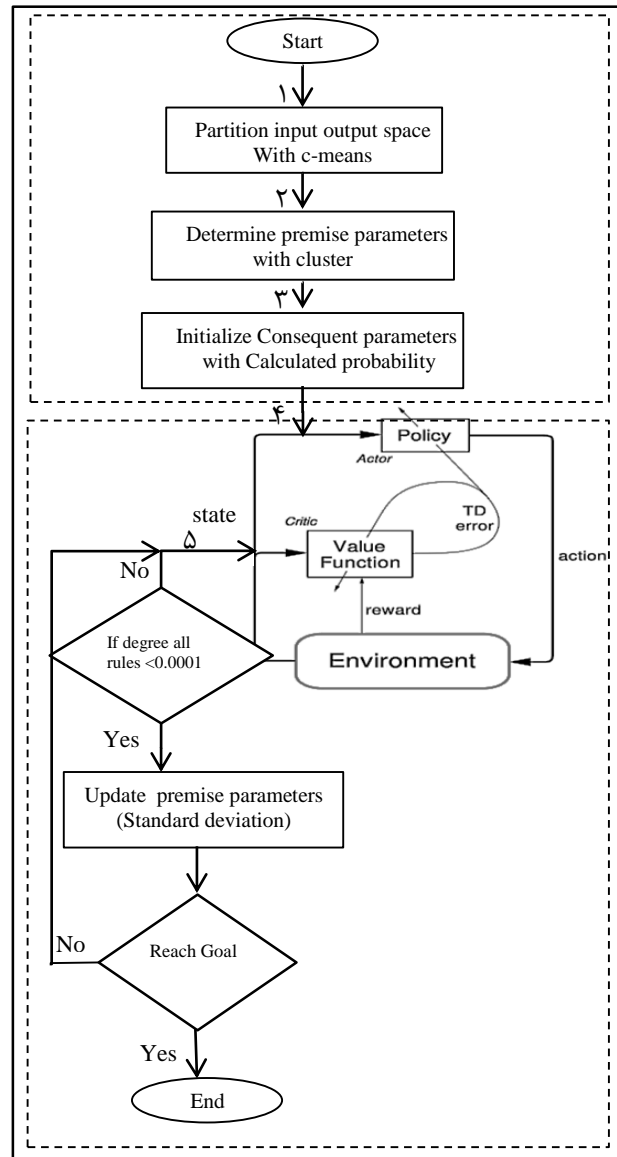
Start

١

Partition input output space With c-means

٢

Determine premise parameters with cluster

٣

Initialize Consequent parameters with Calculated probability

۴

Policy

Actor

state

٥

Critic

Value Function

TD error

action

No

reward

If degree all rules <0.0001

Environment

Yes

Update premise parameters (Standard deviation)

No

Reach Goal

Yes

End